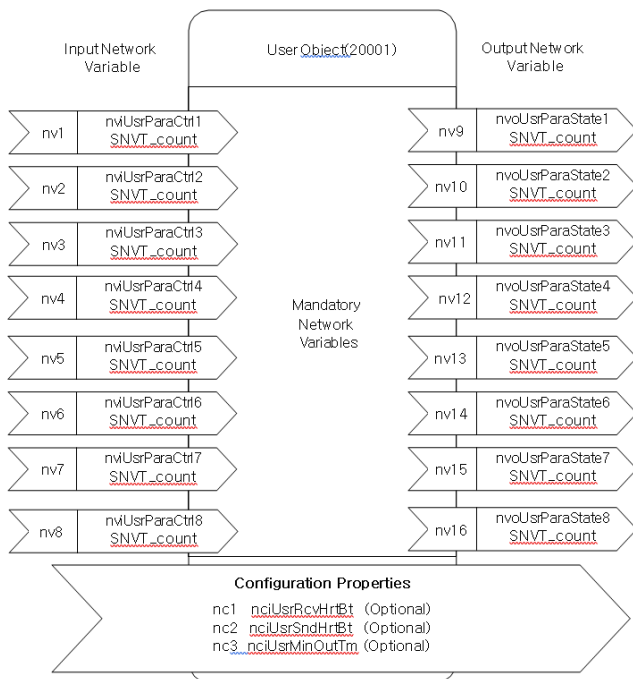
Input Network Variable

User Object(20001)

Output Network Variable

nv1 nviUsrParaCtrl1 SNVT_count

nv2 nviUsrParaCtrl2 SNVT_count

nv3 nviUsrParaCtrl3 SNVT_count

nv4 nviUsrParaCtrl4 SNVT_count

nv5 nviUsrParaCtrl5 SNVT_count

nv6 nviUsrParaCtrl6 SNVT_count

nv7 nviUsrParaCtrl7 SNVT_count

nv8 nviUsrParaCtrl8 SNVT_count

Mandatory Network Variables

nv9 nvoUsrParaState1 SNVT_count

nv10 nvoUsrParaState2 SNVT_count

nv11 nvoUsrParaState3 SNVT_count

nv12 nvoUsrParaState4 SNVT_count

nv13 nvoUsrParaState5 SNVT_count

nv14 nvoUsrParaState6 SNVT_count

nv15 nvoUsrParaState7 SNVT_count

nv16 nvoUsrParaState8 SNVT_count

Configuration Properties

nc1 nciUsrRcvHrtBt (Optional)
nc2 nciUsrSndHrtBt (Optional)
nc3 nciUsrMinOutTm (Optional)